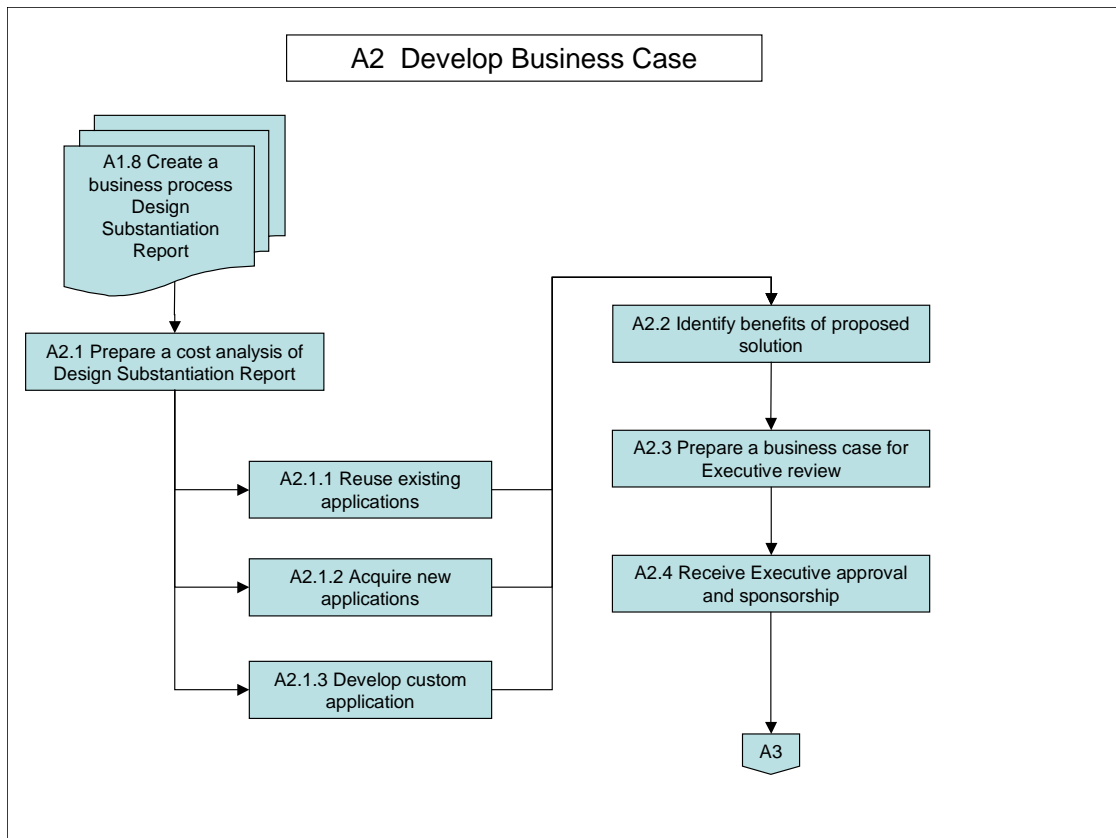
A2 Develop Business Case

A1.8 Create a business process Design Substantiation Report

A2.1 Prepare a cost analysis of Design Substantiation Report

A2.1.1 Reuse existing applications

A2.1.2 Acquire new applications

A2.1.3 Develop custom application

A2.2 Identify benefits of proposed solution

A2.3 Prepare a business case for Executive review

A2.4 Receive Executive approval and sponsorship

A3